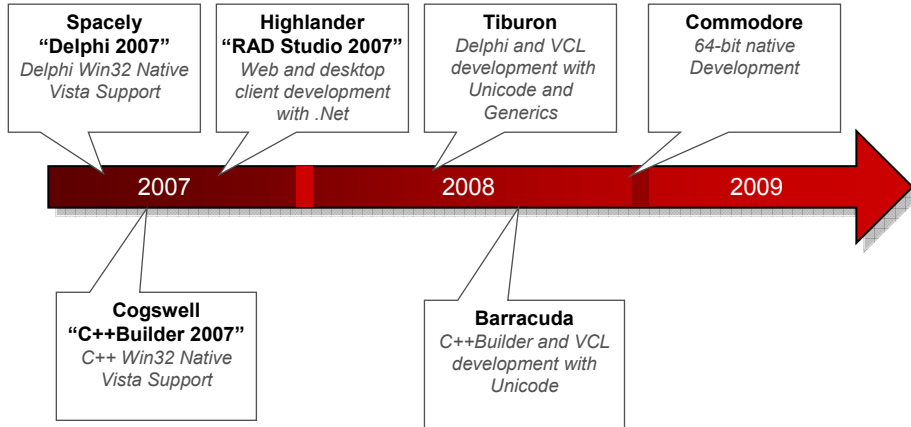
Spacely
“Delphi 2007”
Delphi Win32 Native Vista Support

Highlander
“RAD Studio 2007”
Web and desktop client development with .Net

Tiburon
Delphi and VCL development with Unicode and Generics

Commodore
64-bit native Development

2007

2008

2009

Cogswell
“C++Builder 2007”
C++ Win32 Native Vista Support

Barracuda
C++Builder and VCL development with Unicode